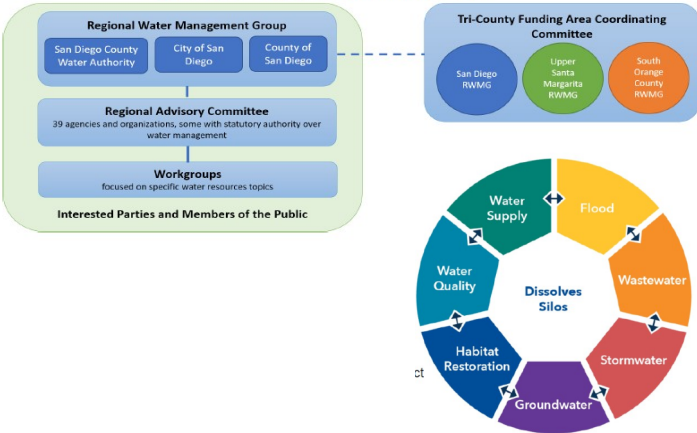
Regional Water Management Group

San Diego County Water Authority

City of San Diego

County of San Diego

Regional Advisory Committee
39 agencies and organizations, some with statutory authority over water management

Workgroups
focused on specific water resources topics

Interested Parties and Members of the Public

Tri-County Funding Area Coordinating Committee

San Diego RWMG

Upper Santa Margarita RWMG

South Orange County RWMG

Water Supply

Flood

Wastewater

Stormwater

Groundwater

Habitat Restoration

Water Quality

Dissolves Silos

ct